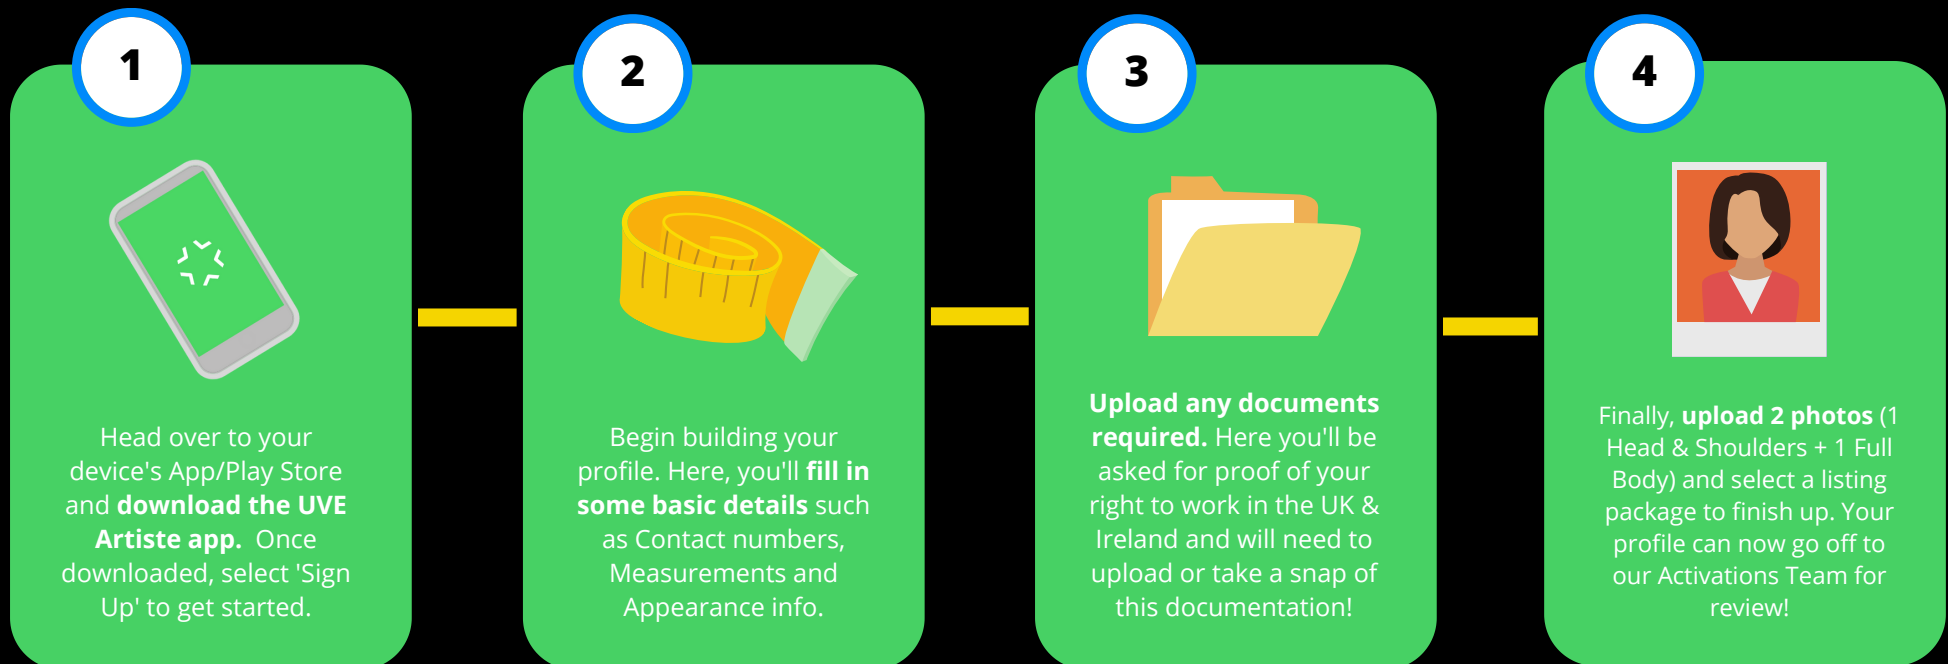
1

Head over to your device's App/Play Store and download the UVE Artiste app. Once downloaded, select 'Sign Up' to get started.

2

Begin building your profile. Here, you'll fill in some basic details such as Contact numbers, Measurements and Appearance info.

3

Upload any documents required. Here you'll be asked for proof of your right to work in the UK & Ireland and will need to upload or take a snap of this documentation!

4

Finally, upload 2 photos (1 Head & Shoulders + 1 Full Body) and select a listing package to finish up. Your profile can now go off to our Activations Team for review!